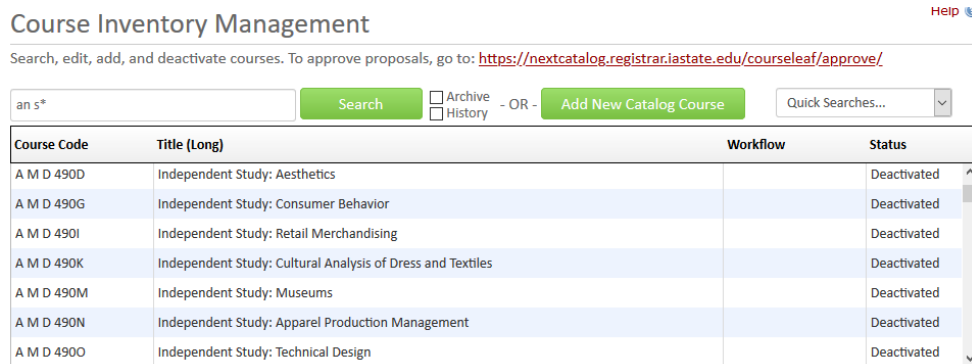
Course Inventory Management

Help

Search, edit, add, and deactivate courses. To approve proposals, go to: https://nextcatalog.registrar.iastate.edu/courseleaf/approve/

an s*

Search

Archive
History

- OR -

Add New Catalog Course

Quick Searches...

| Course Code | Title (Long) | Workflow | Status |
|---|---|---|---|
| A M D 490D | Independent Study: Aesthetics | | Deactivated |
| A M D 490G | Independent Study: Consumer Behavior | | Deactivated |
| A M D 490I | Independent Study: Retail Merchandising | | Deactivated |
| A M D 490K | Independent Study: Cultural Analysis of Dress and Textiles | | Deactivated |
| A M D 490M | Independent Study: Museums | | Deactivated |
| A M D 490N | Independent Study: Apparel Production Management | | Deactivated |
| A M D 490O | Independent Study: Technical Design | | Deactivated |